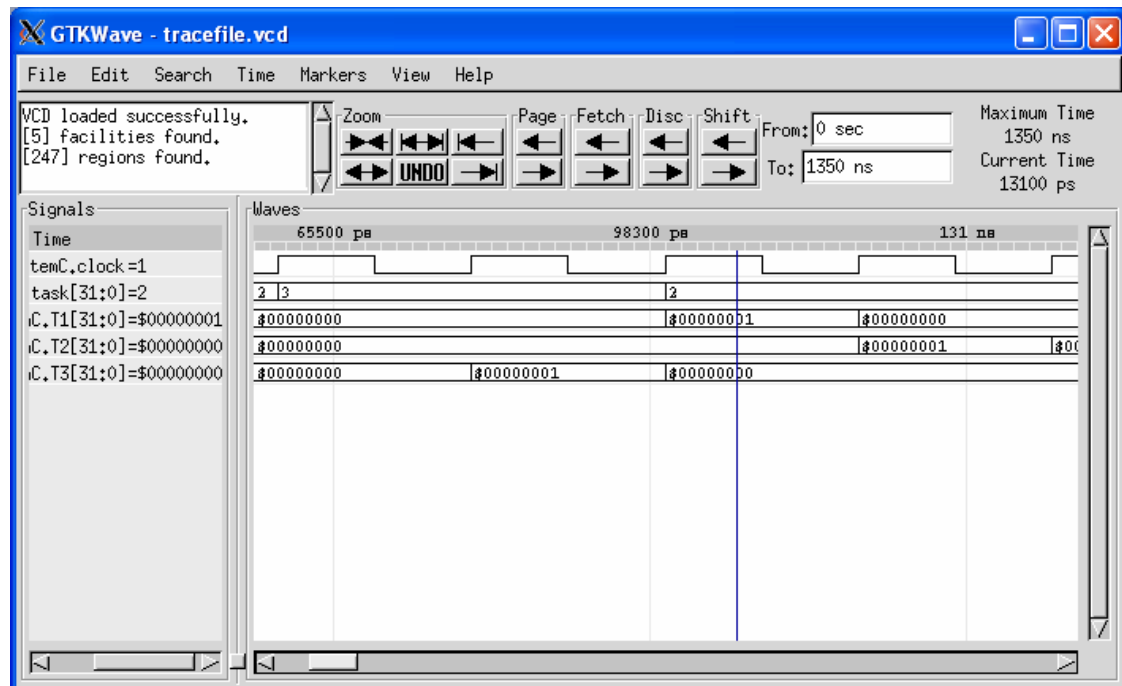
GTKWave - tracefile.vcd

File Edit Search Time Markers View Help

VCD loaded successfully.
[5] facilities found.
[247] regions found.

Zoom

UNDO

Page Fetch Disc Shift

From: 0 sec
To: 1350 ns

Maximum Time
1350 ns
Current Time
13100 ps

Signals

Time
temC.clock=1
task[31:0]=2
C.T1[31:0]=$00000001
C.T2[31:0]=$00000000
C.T3[31:0]=$00000000

Waves

65500 ps
98300 ps
131 ns

2 3
2
$00000000
$00000001
$00000000
$00000000
$00000001
$0(
$00000000
$00000001
$00000000